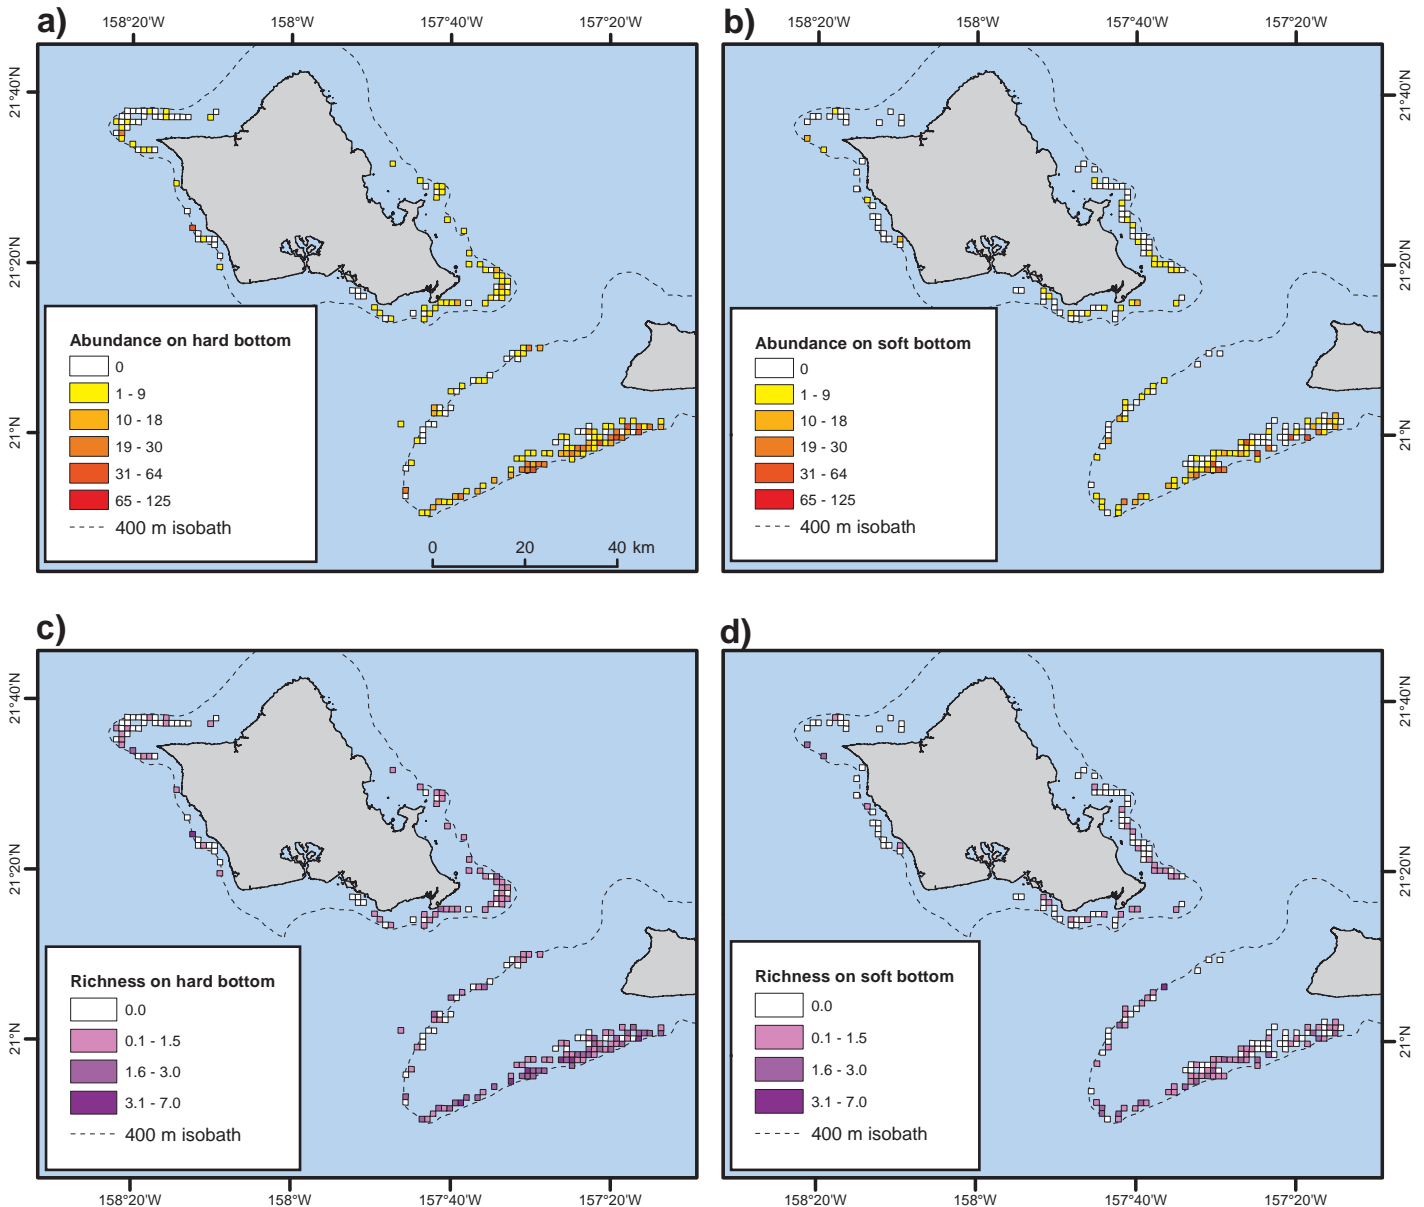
a)
158°20'W 158°W 157°40'W 157°20'W
21°40'N
21°20'N
21°N

Abundance on hard bottom
0
1 - 9
10 - 18
19 - 30
31 - 64
65 - 125
400 m isobath

0 20 40 km

b)
158°20'W 158°W 157°40'W 157°20'W
21°40'N
21°20'N
21°N

Abundance on soft bottom
0
1 - 9
10 - 18
19 - 30
31 - 64
65 - 125
400 m isobath

c)
21°40'N
21°20'N
21°N

Richness on hard bottom
0.0
0.1 - 1.5
1.6 - 3.0
3.1 - 7.0
400 m isobath

158°20'W 158°W 157°40'W 157°20'W

d)
21°40'N
21°20'N
21°N

Richness on soft bottom
0.0
0.1 - 1.5
1.6 - 3.0
3.1 - 7.0
400 m isobath

158°20'W 158°W 157°40'W 157°20'W